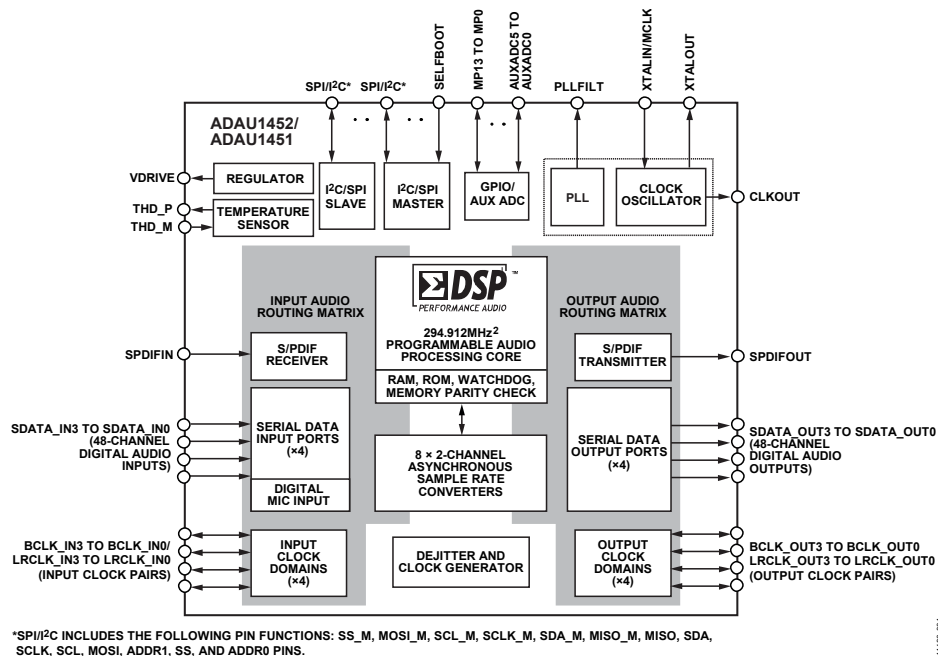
SPI/I$^2$C* SPI/I$^2$C* SELFBOOT MP13 TO MP0 AUXADC5 TO AUXADC0 PLLFILT XTALIN/MCLK XTALOUT

ADAU1452/
ADAU1451

VDRIVE
REGULATOR
I$^2$C/SPI SLAVE
I$^2$C/SPI MASTER
GPIO/ AUX ADC
PLL
CLOCK OSCILLATOR
CLKOUT

THD_P
THD_M
TEMPERATURE SENSOR

ΣDSP™
PERFORMANCE AUDIO

INPUT AUDIO ROUTING MATRIX

294.912MHz$^2$
PROGRAMMABLE AUDIO PROCESSING CORE

OUTPUT AUDIO ROUTING MATRIX

SPDIFIN
S/PDIF RECEIVER
RAM, ROM, WATCHDOG, MEMORY PARITY CHECK
S/PDIF TRANSMITTER
SPDIFOUT

SDATA_IN3 TO SDATA_IN0 (48-CHANNEL DIGITAL AUDIO INPUTS)
SERIAL DATA INPUT PORTS (×4)
DIGITAL MIC INPUT
8 × 2-CHANNEL ASYNCHRONOUS SAMPLE RATE CONVERTERS
SERIAL DATA OUTPUT PORTS (×4)
SDATA_OUT3 TO SDATA_OUT0 (48-CHANNEL DIGITAL AUDIO OUTPUTS)

BCLK_IN3 TO BCLK_IN0/ LRCLK_IN3 TO LRCLK_IN0 (INPUT CLOCK PAIRS)
INPUT CLOCK DOMAINS (×4)
DEJITTER AND CLOCK GENERATOR
OUTPUT CLOCK DOMAINS (×4)
BCLK_OUT3 TO BCLK_OUT0 LRCLK_OUT3 TO LRCLK_OUT0 (OUTPUT CLOCK PAIRS)

*SPI/I$^2$C INCLUDES THE FOLLOWING PIN FUNCTIONS: SS_M, MOSI_M, SCL_M, SCLK_M, SDA_M, MISO_M, MISO, SDA, SCLK, SCL, MOSI, ADDR1, SS, AND ADDR0 PINS.

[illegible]